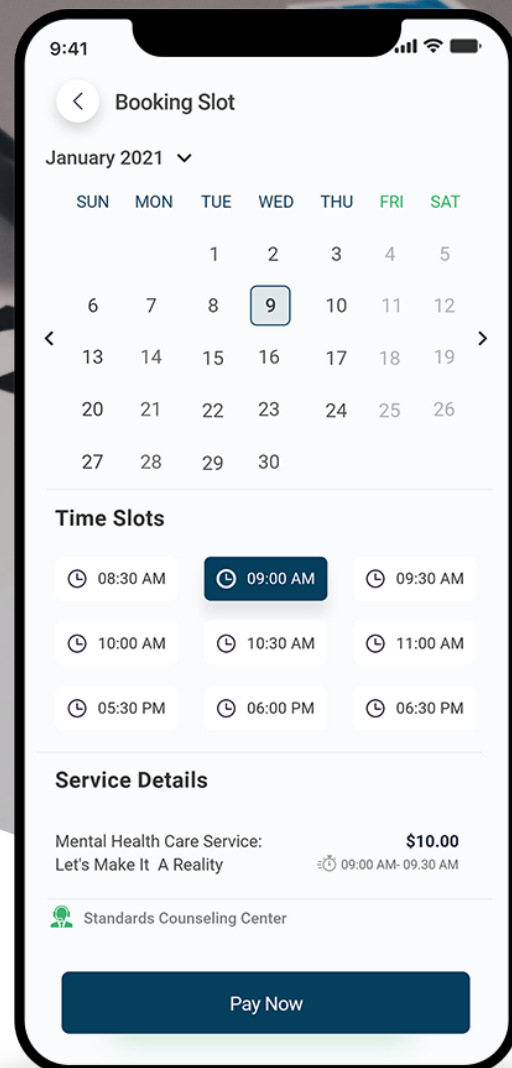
9:41

Booking Slot

January 2021

| SUN | MON | TUE | WED | THU | FRI | SAT |
|---|---|---|---|---|---|---|
| | | 1 | 2 | 3 | 4 | 5 |
| 6 | 7 | 8 | 9 | 10 | 11 | 12 |
| 13 | 14 | 15 | 16 | 17 | 18 | 19 |
| 20 | 21 | 22 | 23 | 24 | 25 | 26 |
| 27 | 28 | 29 | 30 | | | |

Time Slots

08:30 AM
09:00 AM
09:30 AM
10:00 AM
10:30 AM
11:00 AM
05:30 PM
06:00 PM
06:30 PM

Service Details

Mental Health Care Service: Let's Make It A Reality

$10.00

09:00 AM- 09.30 AM

Standards Counseling Center

Pay Now